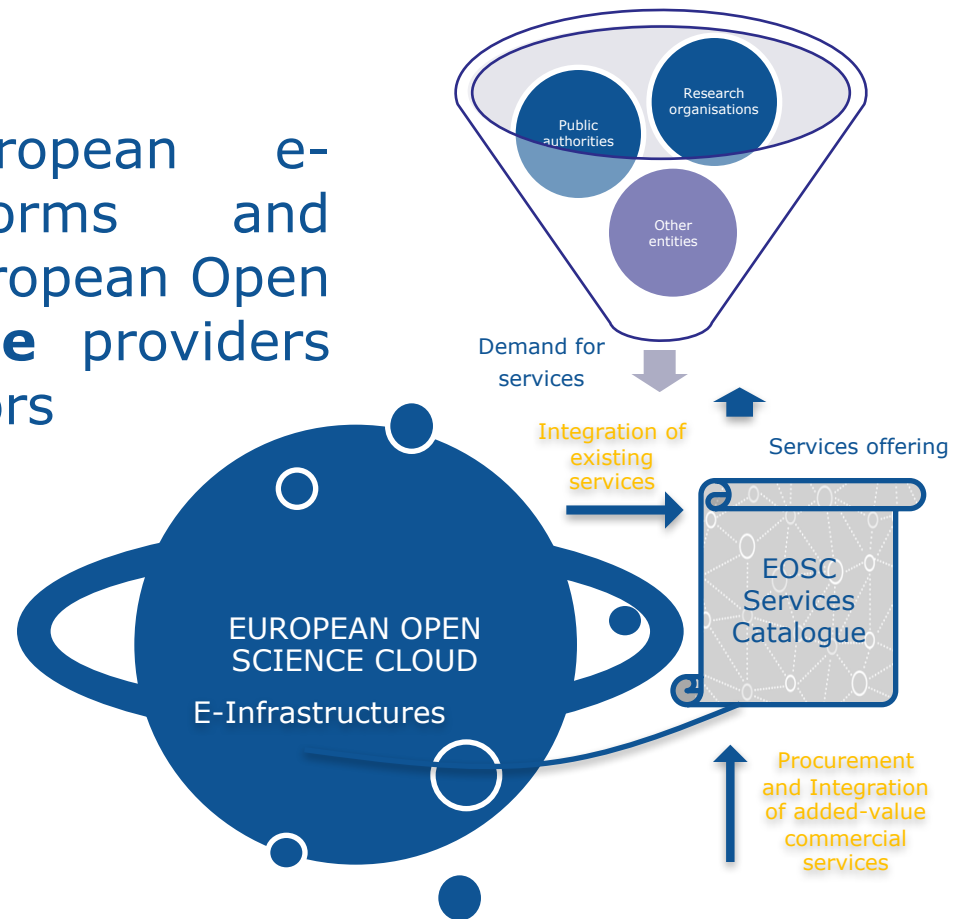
ropean e-
orms and
ropean Open
e providers
rs

Public authorities

Research organisations

Other entities

Demand for services

Services offering

Integration of existing services

EOSC Services Catalogue

EUROPEAN OPEN SCIENCE CLOUD

E-Infrastructures

Procurement and Integration of added-value commercial services